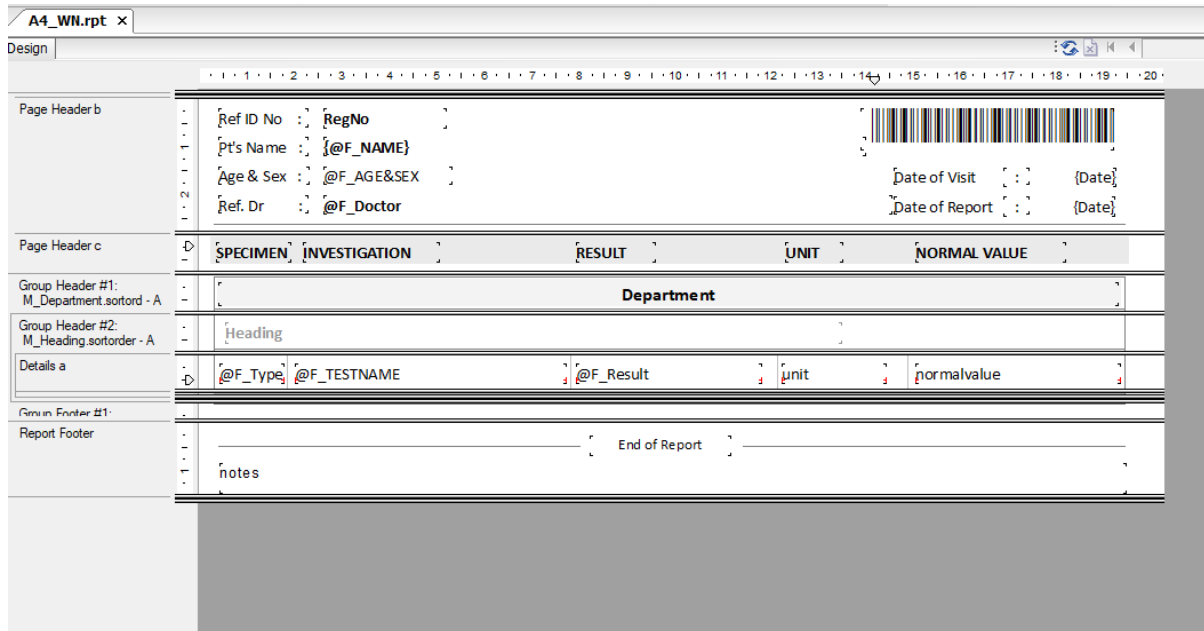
A4_WN.rpt ×

Design

1 · 2 · 3 · 4 · 5 · 6 · 7 · 8 · 9 · 10 · 11 · 12 · 13 · 14 · 15 · 16 · 17 · 18 · 19 · 20

Page Header b

Ref ID No : RegNo
Pt's Name : {@F_NAME}
Age & Sex : @F_AGE&SEX
Ref. Dr : @F_Doctor

Date of Visit : {Date}
Date of Report : {Date}

Page Header c

SPECIMEN INVESTIGATION RESULT UNIT NORMAL VALUE

Group Header #1: M_Department.sortord - A

Department

Group Header #2: M_Heading.sortorder - A

Heading

Details a

@F_Type @F_TESTNAME @F_Result unit normalvalue

Group Footer #1:

Report Footer

End of Report

notes